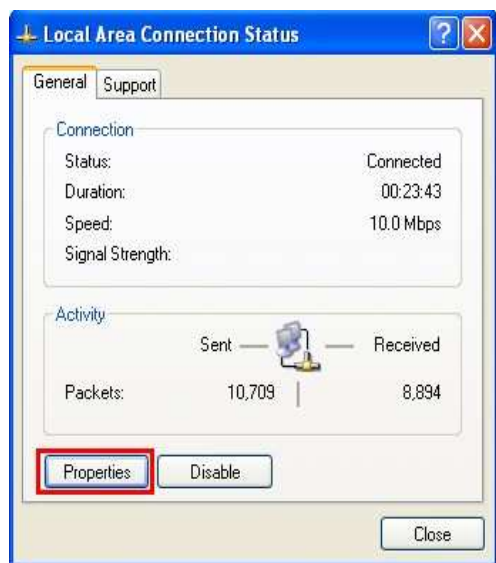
Local Area Connection Status

General | Support

Connection

| | |
|---|---|
| Status: | Connected |
| Duration: | 00:23:43 |
| Speed: | 10.0 Mbps |
| Signal Strength: | |

Activity

| | Sent | Received |
|---|---|---|
| Packets: | 10,709 | 8,894 |

Properties Disable

Close